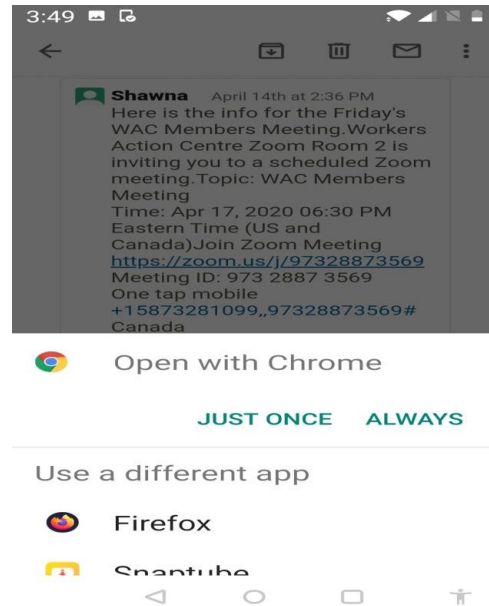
3:49

Shawna April 14th at 2:36 PM
Here is the info for the Friday's WAC Members Meeting.Workers Action Centre Zoom Room 2 is inviting you to a scheduled Zoom meeting.Topic: WAC Members Meeting
Time: Apr 17, 2020 06:30 PM Eastern Time (US and Canada)Join Zoom Meeting
https://zoom.us/j/97328873569
Meeting ID: 973 2887 3569
One tap mobile
+15873281099,,97328873569#
Canada

Open with Chrome

JUST ONCE ALWAYS

Use a different app

Firefox

Snaptube